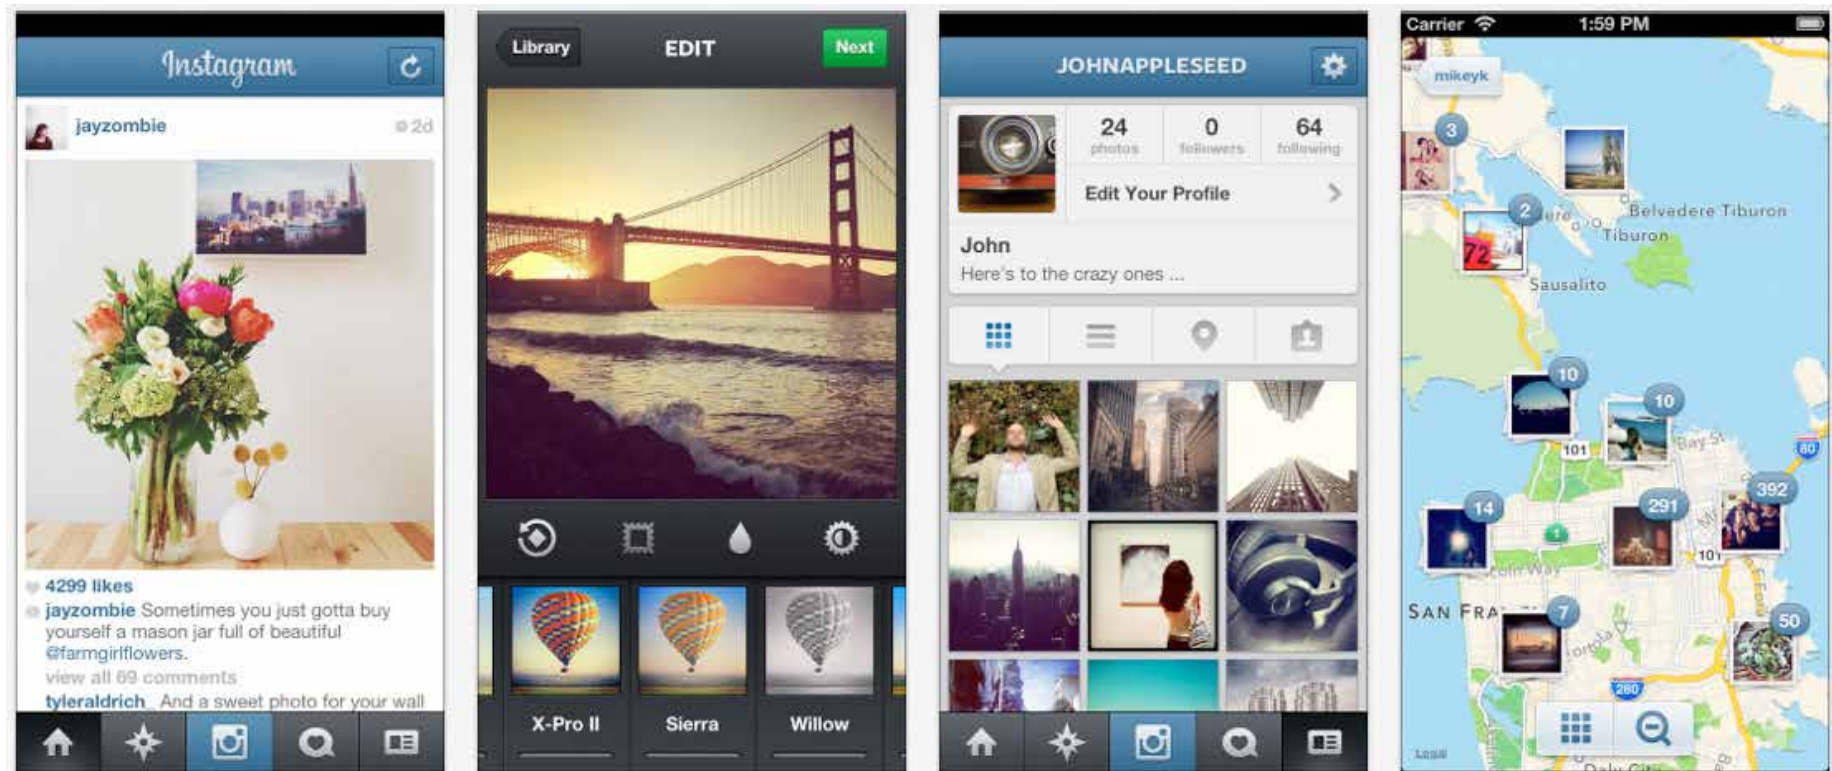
Instagram

jayzombie 2d

4299 likes

jayzombie Sometimes you just gotta buy yourself a mason jar full of beautiful @farmgirlflowers.

view all 69 comments

tyleraldrich And a sweet photo for your wall

Library EDIT Next

X-Pro II Sierra Willow

JOHNAPPLESEED

24 photos 0 followers 64 following

Edit Your Profile

John

Here's to the crazy ones ...

Carrier 1:59 PM

mikeyk

3

2

Belvedere Tiburon

Tiburon

Sausalito

10

10

101

Bay St

80

392

14

291

101

SAN FRA

7

50

280

Legal

Daly City